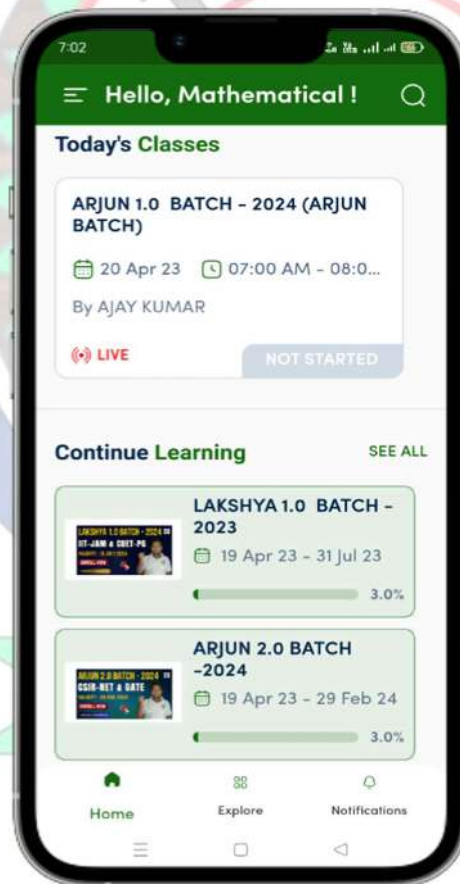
7:02

Hello, Mathematical !

Today's Classes

ARJUN 1.0 BATCH - 2024 (ARJUN BATCH)

20 Apr 23 07:00 AM - 08:0...

By AJAY KUMAR

LIVE

NOT STARTED

Continue Learning

SEE ALL

LAKSHYA 1.0 BATCH - 2024
IIT-JAM & CUET-PG

LAKSHYA 1.0 BATCH - 2023

19 Apr 23 - 31 Jul 23

3.0%

ARJUN 2.0 BATCH - 2024
CSIR-NET & GATE

ARJUN 2.0 BATCH -2024

19 Apr 23 - 29 Feb 24

3.0%

Home

Explore

Notifications